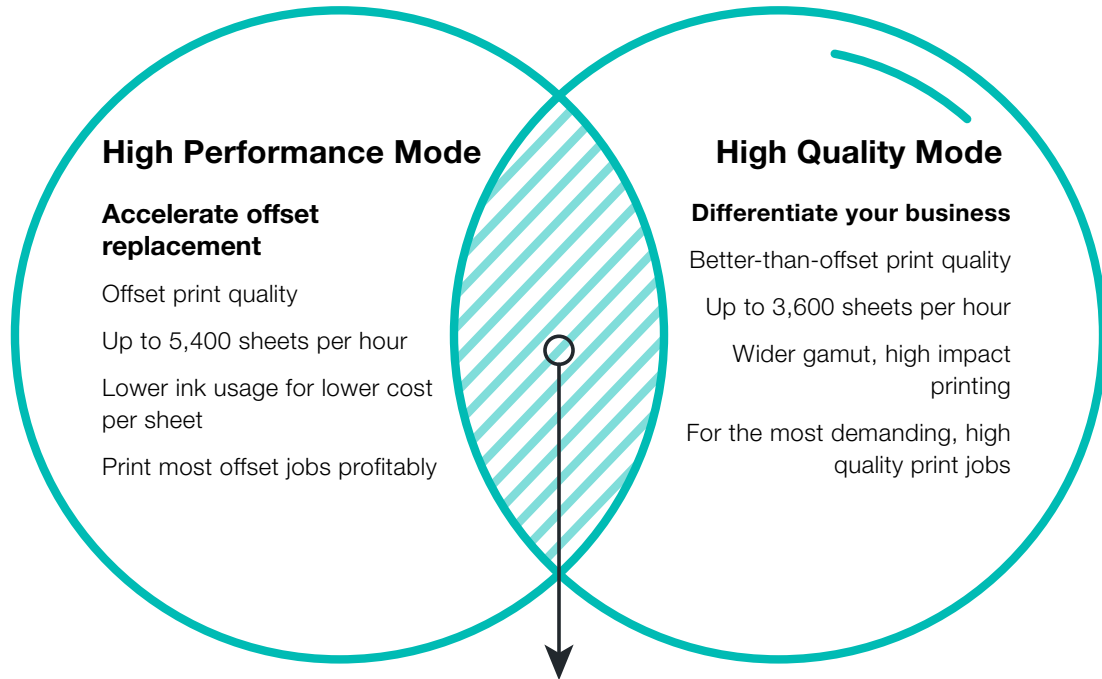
High Performance Mode

Accelerate offset replacement

Offset print quality

Up to 5,400 sheets per hour

Lower ink usage for lower cost per sheet

Print most offset jobs profitably

High Quality Mode

Differentiate your business

Better-than-offset print quality

Up to 3,600 sheets per hour

Wider gamut, high impact printing

For the most demanding, high quality print jobs